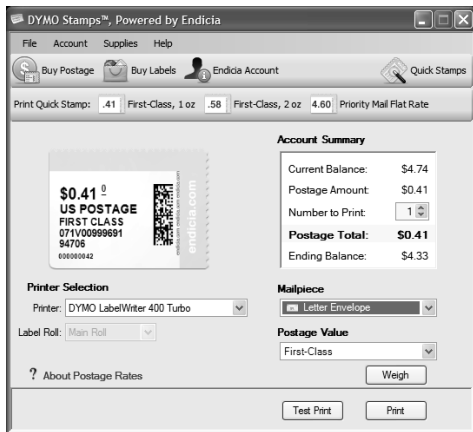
DYMO Stamps™, Powered by Endicia

File Account Supplies Help

Buy Postage Buy Labels Endicia Account Quick Stamps

Print Quick Stamp: .41 First-Class, 1 oz .58 First-Class, 2 oz 4.60 Priority Mail Flat Rate

$0.41 0
US POSTAGE
FIRST CLASS
071V00999691
94706
000000042
endicia.com

Account Summary

| | |
|---|---|
| Current Balance: | $4.74 |
| Postage Amount: | $0.41 |
| Number to Print: | 1 |
| **Postage Total:** | **$0.41** |
| Ending Balance: | $4.33 |

Printer Selection

Printer: DYMO LabelWriter 400 Turbo

Label Roll: Main Roll

Mailpiece

Letter Envelope

Postage Value

First-Class

Weigh

? About Postage Rates

Test Print Print